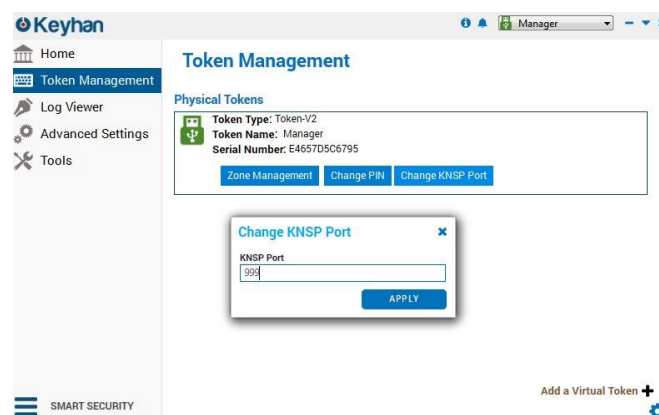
Keyhan

Manager

Home

Token Management

Log Viewer

Advanced Settings

Tools

Token Management

Physical Tokens

Token Type: Token-V2
Token Name: Manager
Serial Number: E4657D5C6795

Zone Management | Change PIN | Change KNSP Port

Change KNSP Port

KNSP Port

999

APPLY

Add a Virtual Token

SMART SECURITY